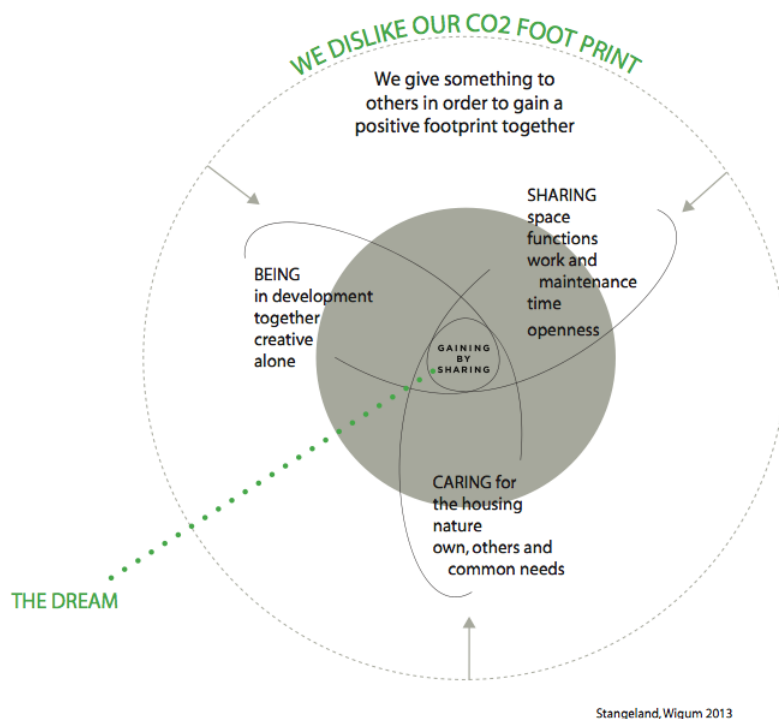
WE DISLIKE OUR CO2 FOOT PRINT

We give something to others in order to gain a positive footprint together

SHARING
space
functions
work and
maintenance
time
openness

BEING
in development
together
creative
alone

GAINING BY SHARING

CARING for
the housing
nature
own, others and
common needs

THE DREAM

Stangeland, Wigum 2013